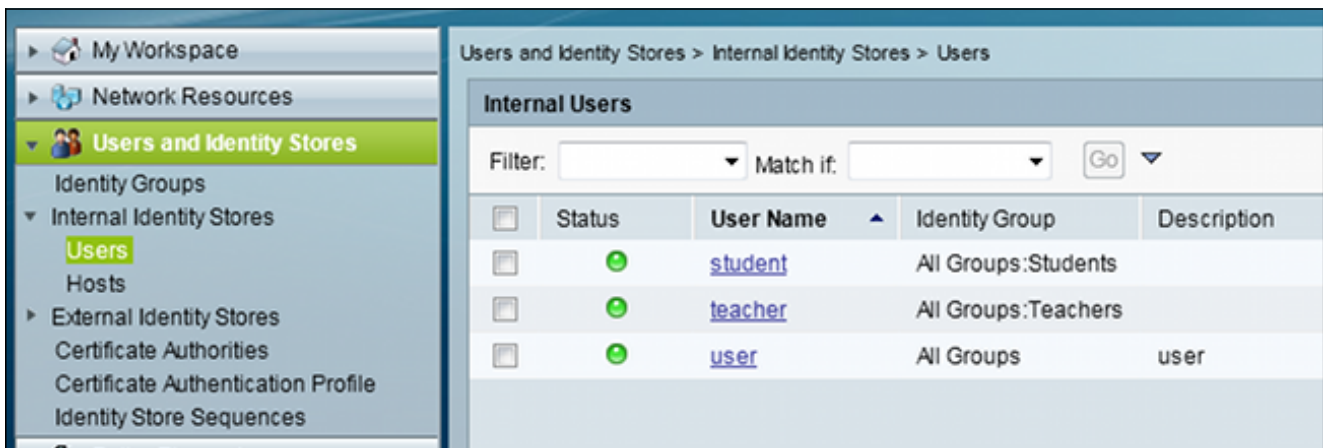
My Workspace
Network Resources
Users and Identity Stores
Identity Groups
Internal Identity Stores
Users
Hosts
External Identity Stores
Certificate Authorities
Certificate Authentication Profile
Identity Store Sequences

Users and Identity Stores > Internal Identity Stores > Users

Internal Users

Filter: Match if: Go

| | Status | User Name | Identity Group | Description |
|---|---|---|---|---|
| | | student | All Groups:Students | |
| | | teacher | All Groups:Teachers | |
| | | user | All Groups | user |